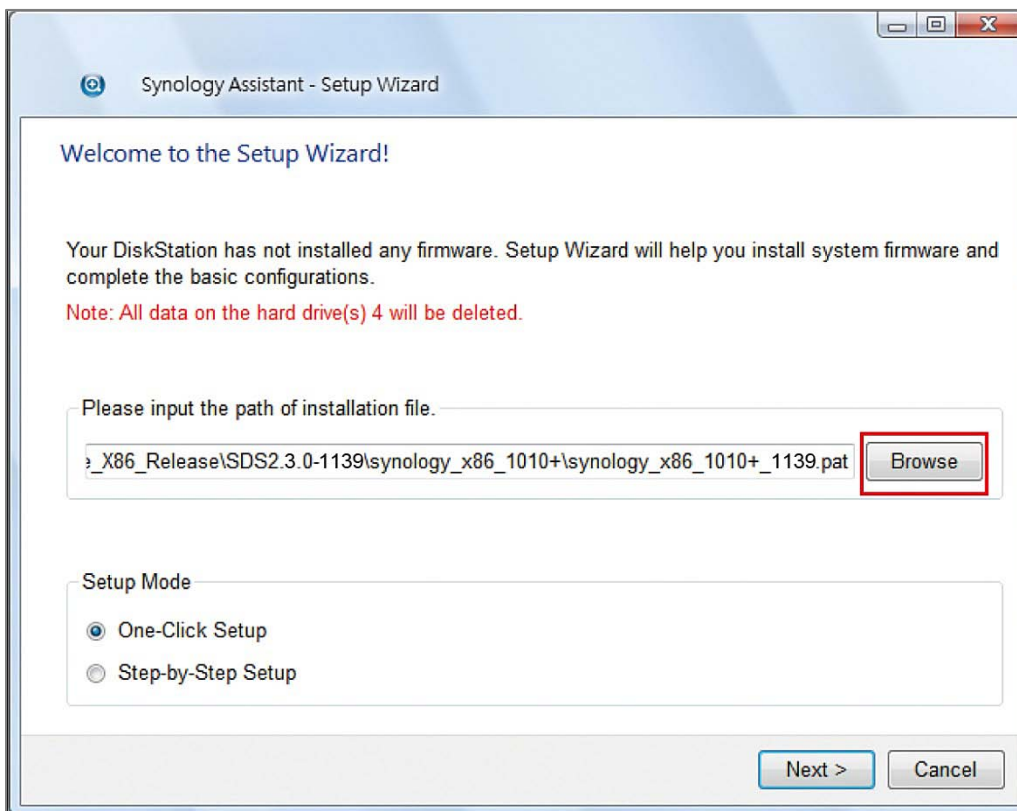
Synology Assistant - Setup Wizard

Welcome to the Setup Wizard!

Your DiskStation has not installed any firmware. Setup Wizard will help you install system firmware and complete the basic configurations.

Note: All data on the hard drive(s) 4 will be deleted.

Please input the path of installation file.

e_X86_Release\SDS2.3.0-1139\synology_x86_1010+\synology_x86_1010+_1139.pat

Browse

Setup Mode

One-Click Setup

Step-by-Step Setup

Next >

Cancel